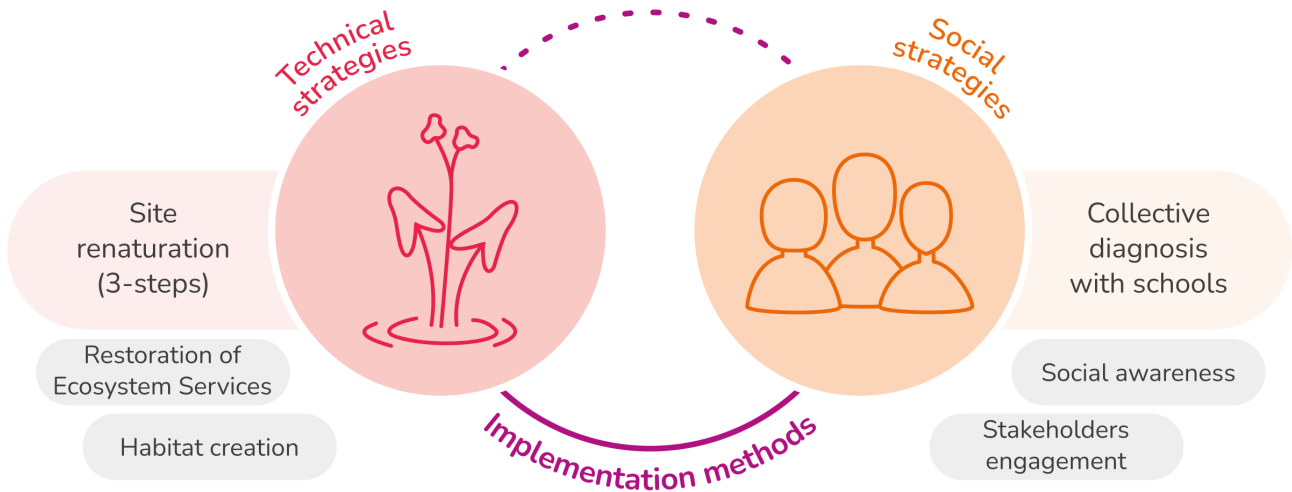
Technical strategies

Social strategies

Site renaturation (3-steps)

Restoration of Ecosystem Services

Habitat creation

Collective diagnosis with schools

Social awareness

Stakeholders engagement

Implementation methods